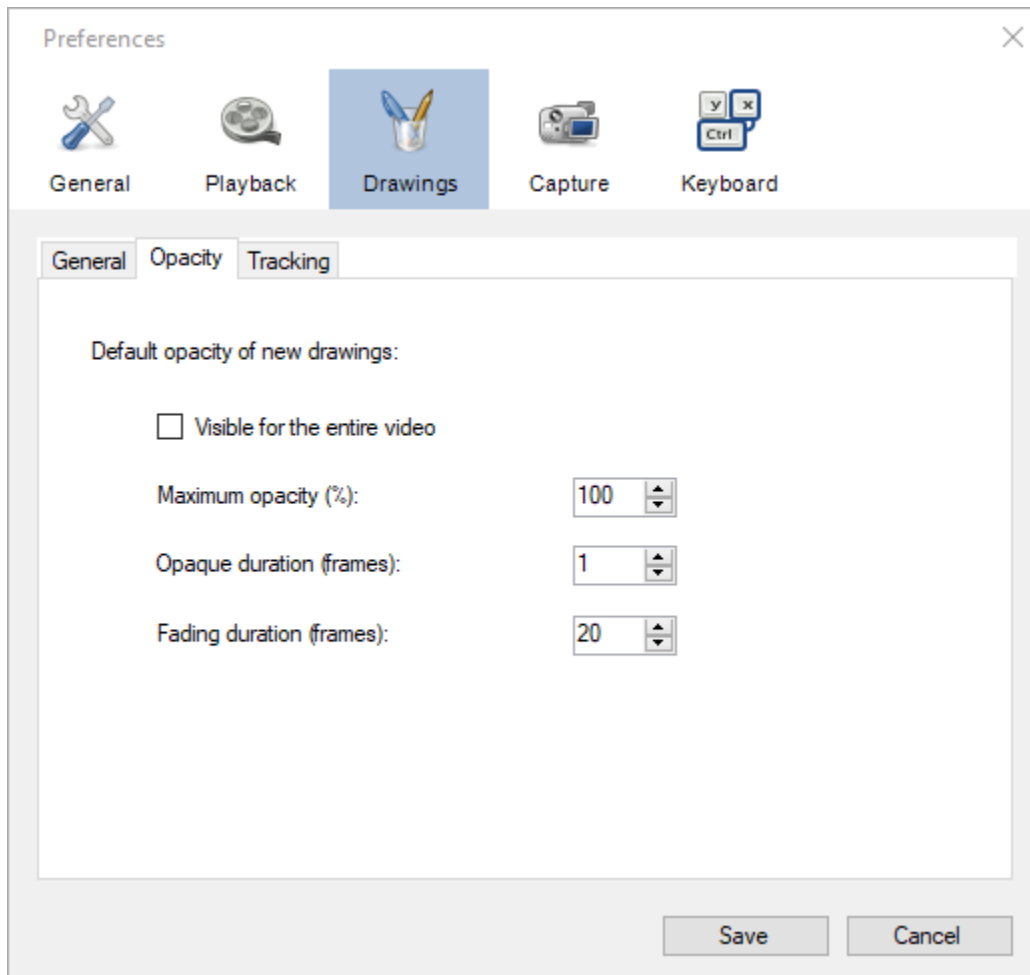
Preferences

General Playback Drawings Capture Keyboard

y x Ctrl

General Opacity Tracking

Default opacity of new drawings:

Visible for the entire video

Maximum opacity (%): 100

Opaque duration (frames): 1

Fading duration (frames): 20

Save Cancel